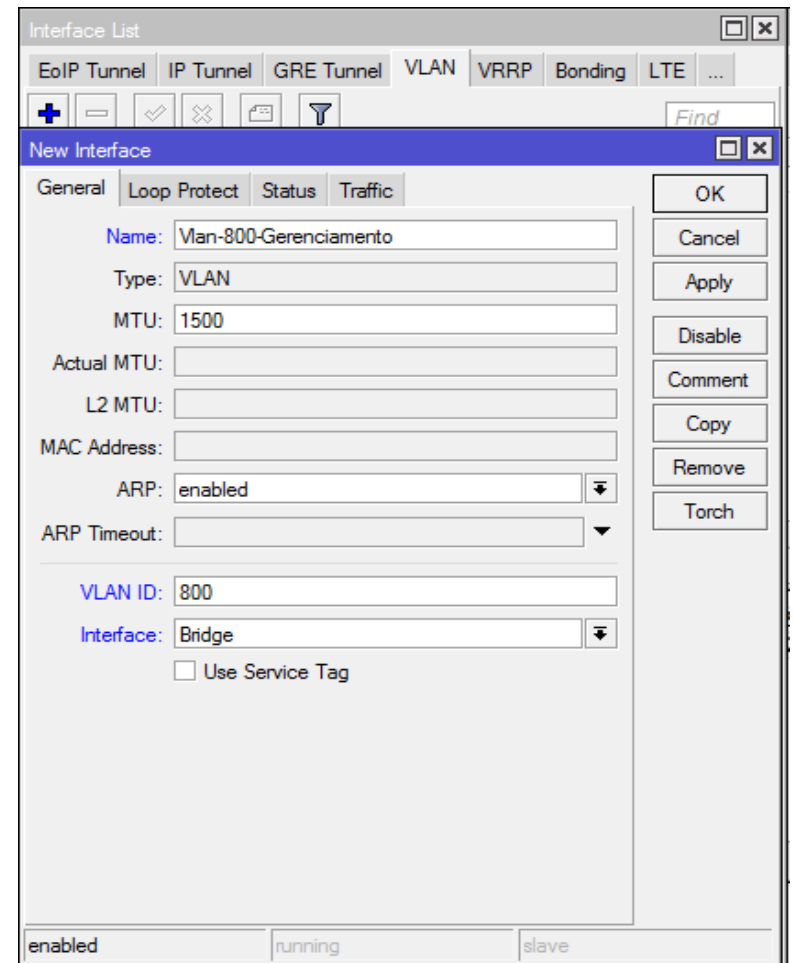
Interface List

EoIP Tunnel | IP Tunnel | GRE Tunnel | VLAN | VRRP | Bonding | LTE | ...

Find

New Interface

General | Loop Protect | Status | Traffic

Name: Vlan-800-Gerenciamento

Type: VLAN

MTU: 1500

Actual MTU:

L2 MTU:

MAC Address:

ARP: enabled

ARP Timeout:

VLAN ID: 800

Interface: Bridge

Use Service Tag

OK

Cancel

Apply

Disable

Comment

Copy

Remove

Torch

enabled | running | slave